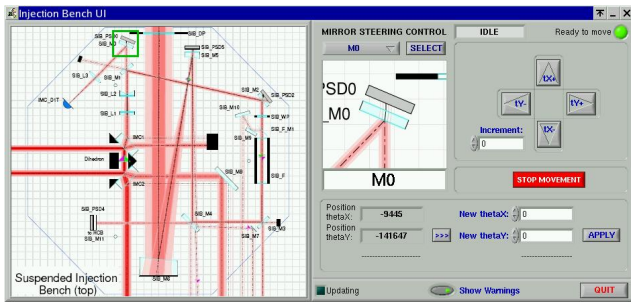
Injection Bench UI

SIB_PSD0
SIB_M0
SIB_DP
SIB_PSD5
SIB_M5
SIB_L3
SIB_Mr
SIB_L2
SIB_L1
IMC_OUT
SIB_M2
SIB_PSD2
SIB_M10
SIB_W
SIB_F_M1
IMO1
Dihedron
IMO2
SIB_M9
SIB_M8
SIB_F
SIB_PSD4
to RCB
SIB_M11
SIB_M4
SIB_M7
SIB_M3
SIB_M6

Suspended Injection Bench (top)

MIRROR STEERING CONTROL
IDLE
Ready to move
M0
SELECT
PSD0
M0
M0
tX+
tY-
tY+
tX-
Increment:
0
STOP MOVEMENT
Position thetaX:
-9445
Position thetaY:
-141647
>>>
New thetaX:
0
New thetaY:
0
APPLY
Updating
Show Warnings
QUIT